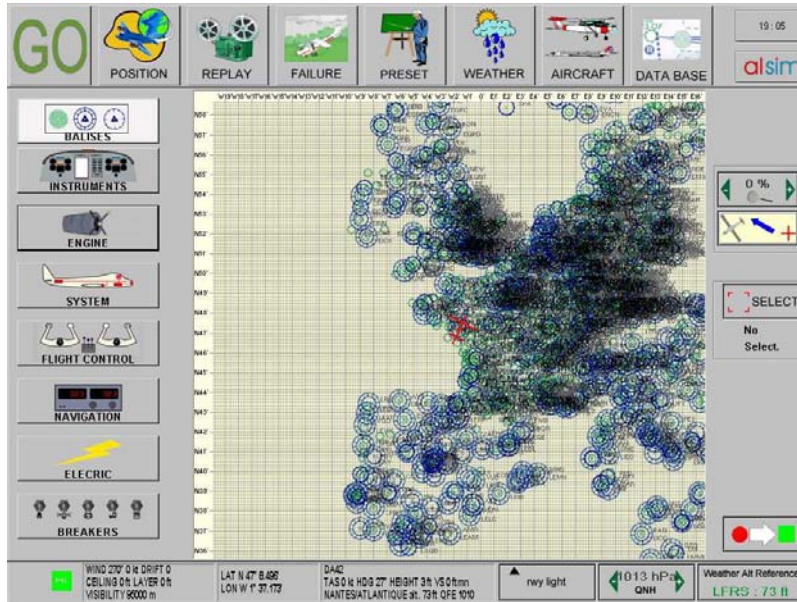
GO

POSITION

REPLAY

FAILURE

PRESET

WEATHER

AIRCRAFT

DATA BASE

19:05

alsim

BALISES

INSTRUMENTS

ENGINE

SYSTEM

FLIGHT CONTROL

NAVIGATION

ELECRIC

BREAKERS

0 %

SELECT

No Select.

WIND 270° 0 kt DRIFT 0
CEILING 0 ft LAYER 0 ft
VISIBILITY 95000 m

LAT N 47° 8.496'
LON W 1° 37.173'

DA42
TAS 0 kt HDG 27° HEIGHT 3 ft VS 0 ft/mn
NANTES/ATLANTIQUE alt. 73 ft QFE 1010

rwy light

1013 hPa
QNH

Weather Alt Reference
LFRS : 73 ft